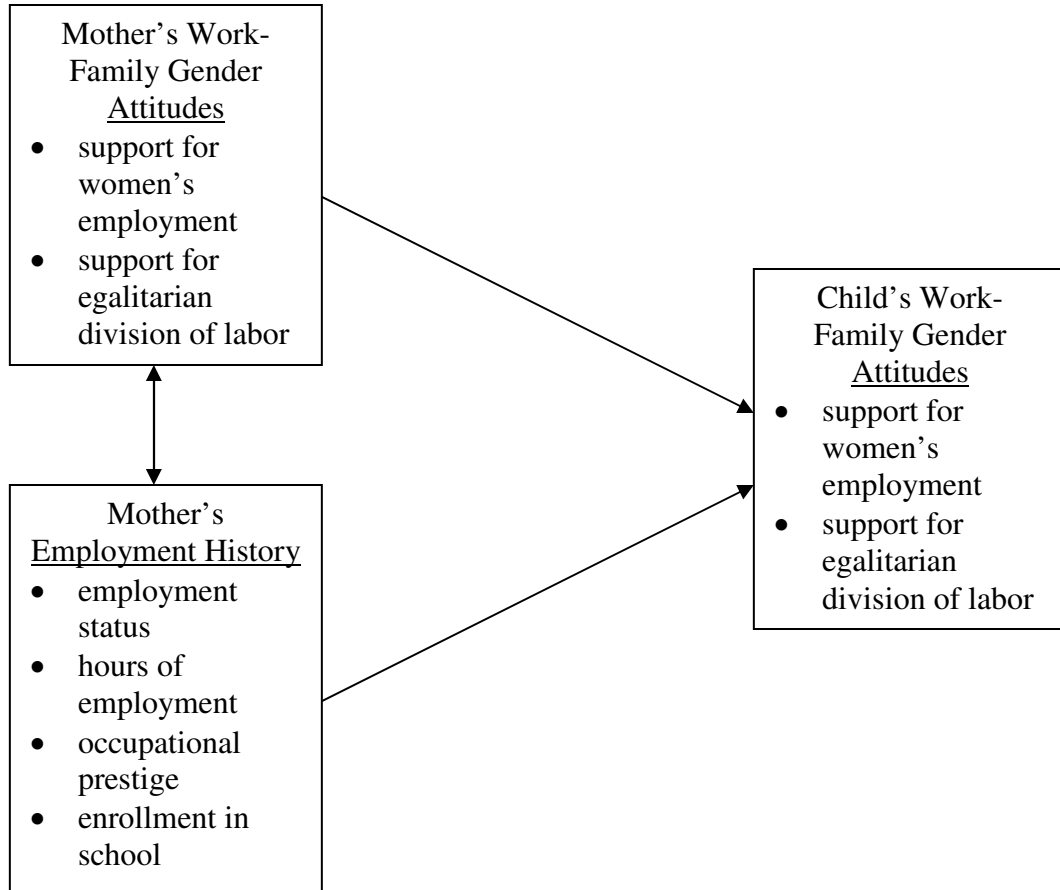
Mother's Work-Family Gender Attitudes
- support for women's employment
- support for egalitarian division of labor

Mother's Employment History
- employment status
- hours of employment
- occupational prestige
- enrollment in school

Child's Work-Family Gender Attitudes
- support for women's employment
- support for egalitarian division of labor